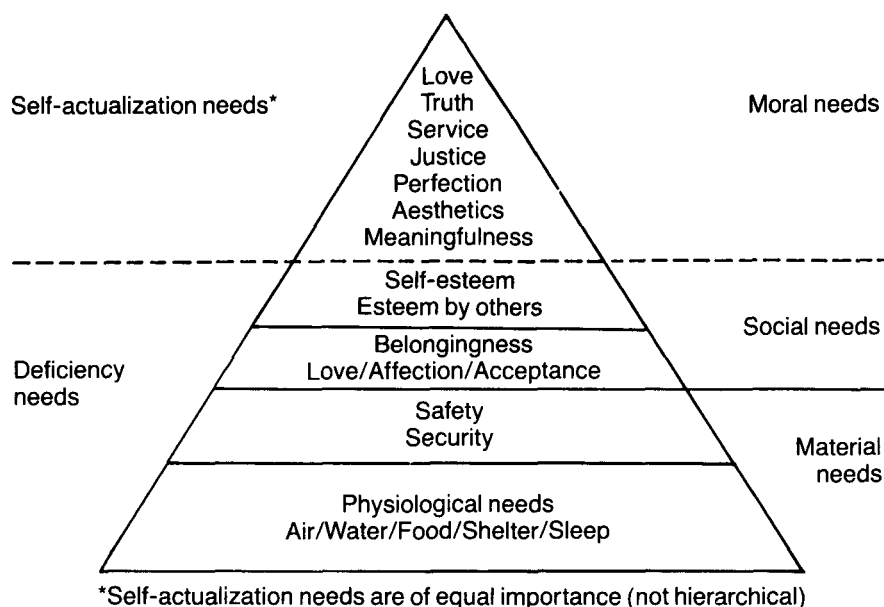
Self-actualization needs*

Love
Truth
Service
Justice
Perfection
Aesthetics
Meaningfulness

Moral needs

Self-esteem
Esteem by others

Social needs

Belongingness
Love/Affection/Acceptance

Deficiency needs

Safety
Security

Material needs

Physiological needs
Air/Water/Food/Shelter/Sleep

*Self-actualization needs are of equal importance (not hierarchical)